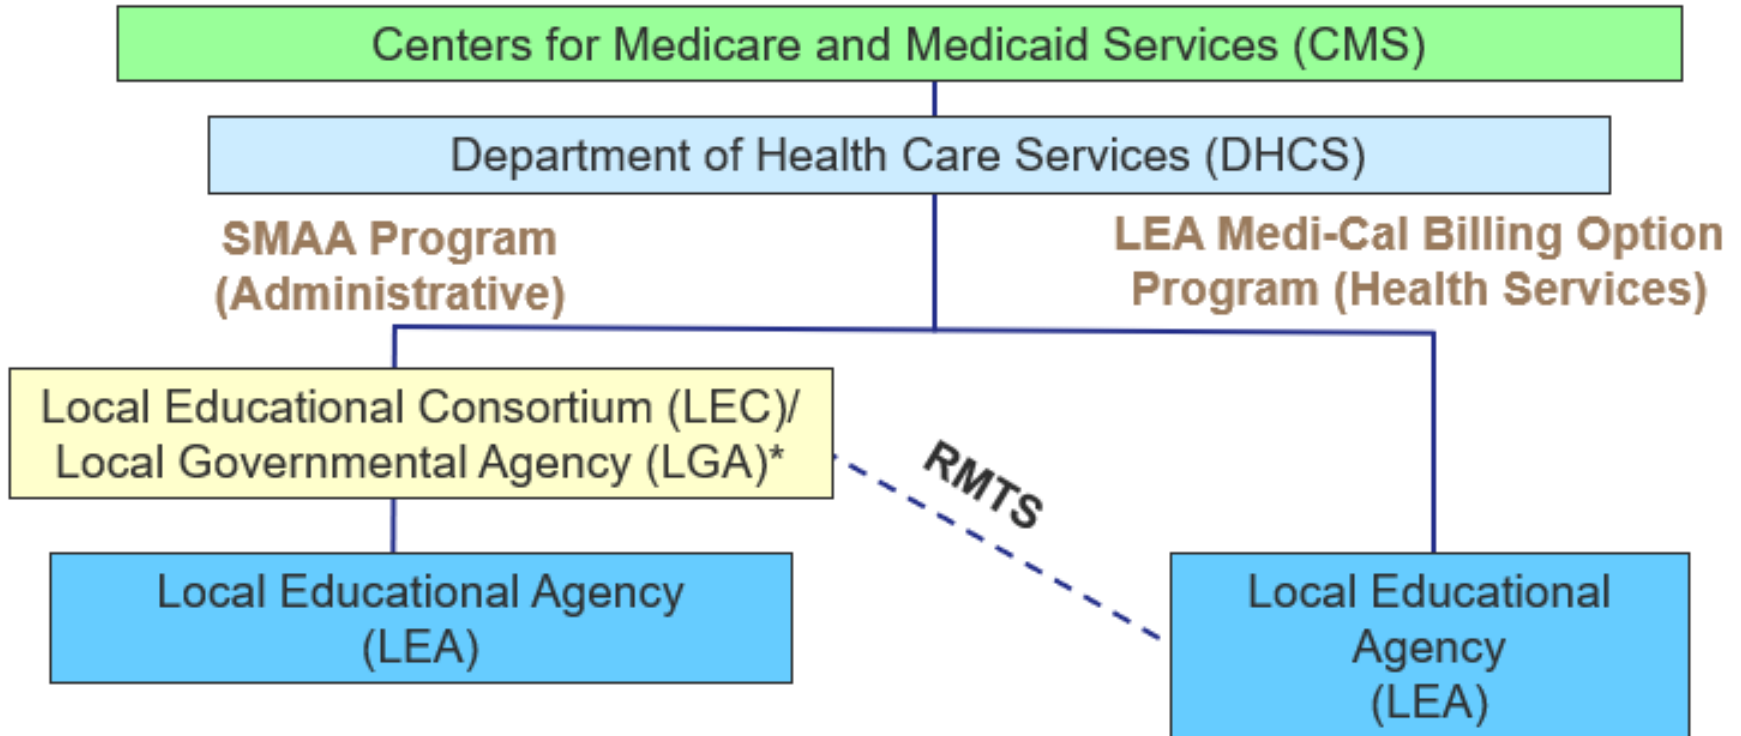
Centers for Medicare and Medicaid Services (CMS)

Department of Health Care Services (DHCS)

SMAA Program (Administrative)

LEA Medi-Cal Billing Option Program (Health Services)

Local Educational Consortium (LEC)/ Local Governmental Agency (LGA)*

RMTS

Local Educational Agency (LEA)

Local Educational Agency (LEA)